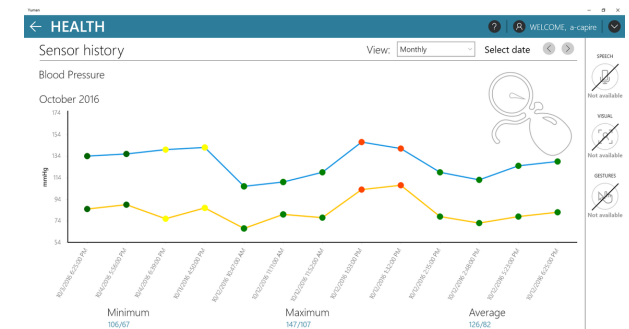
Humanoid

← HEALTH

? WELCOME, a-capire

Sensor history

View: Monthly

Select date

Blood Pressure

October 2016

174
154
134
114
94
74
54

mmHg

10/1/2016 8:25:58 PM
10/4/2016 5:58:00 PM
10/5/2016 8:39:00 PM
10/7/2016 4:08:00 PM
10/12/2016 10:47:00 AM
10/13/2016 11:19:00 AM
10/13/2016 9:15:00 PM
10/15/2016 5:01:00 PM
10/17/2016 5:52:00 PM
10/19/2016 2:18:00 PM
10/22/2016 4:08:00 PM
10/26/2016 5:23:00 PM
10/31/2016 8:25:58 PM

Minimum
106/67

Maximum
147/107

Average
126/82

SPEECH
Not available

VISUAL
Not available

GESTURES
Not available